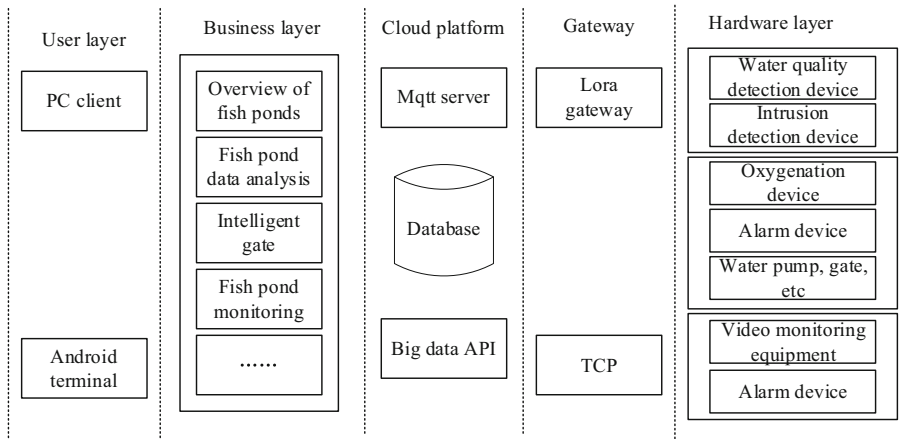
User layer

PC client

Android terminal

Business layer

Overview of fish ponds

Fish pond data analysis

Intelligent gate

Fish pond monitoring

......

Cloud platform

Mqtt server

Database

Big data API

Gateway

Lora gateway

TCP

Hardware layer

Water quality detection device

Intrusion detection device

Oxygenation device

Alarm device

Water pump, gate, etc

Video monitoring equipment

Alarm device